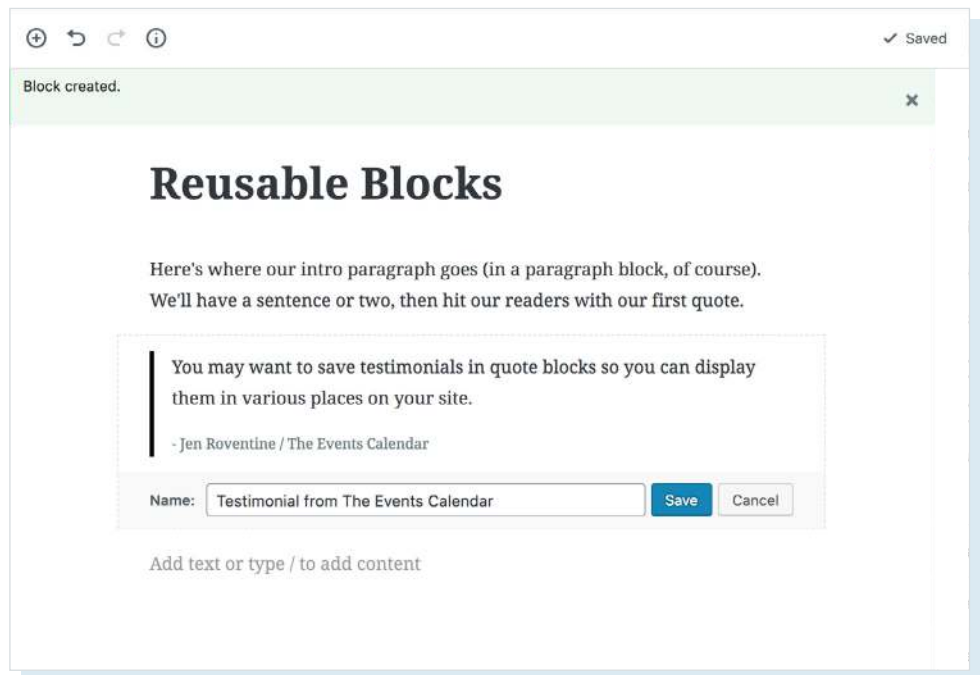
✓ Saved

Block created.

×

Reusable Blocks

Here's where our intro paragraph goes (in a paragraph block, of course). We'll have a sentence or two, then hit our readers with our first quote.

You may want to save testimonials in quote blocks so you can display them in various places on your site.

- Jen Roventine / The Events Calendar

Name: Testimonial from The Events Calendar Save Cancel

Add text or type / to add content